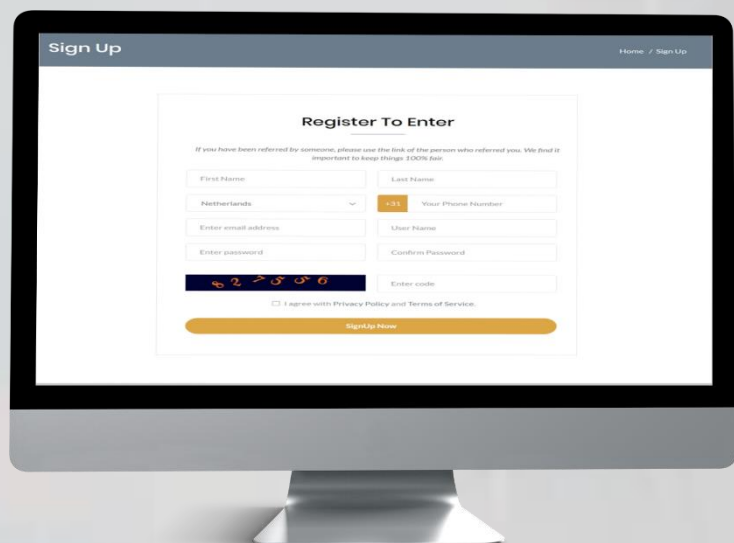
Sign Up

Home / Sign Up

Register To Enter

If you have been referred by someone, please use the link of the person who referred you. We find it important to keep things 100% fair.

First Name

Last Name

Netherlands

+31

Your Phone Number

Enter email address

User Name

Enter password

Confirm Password

82 7 5 5 6

Enter code

I agree with Privacy Policy and Terms of Service.

SignUp Now